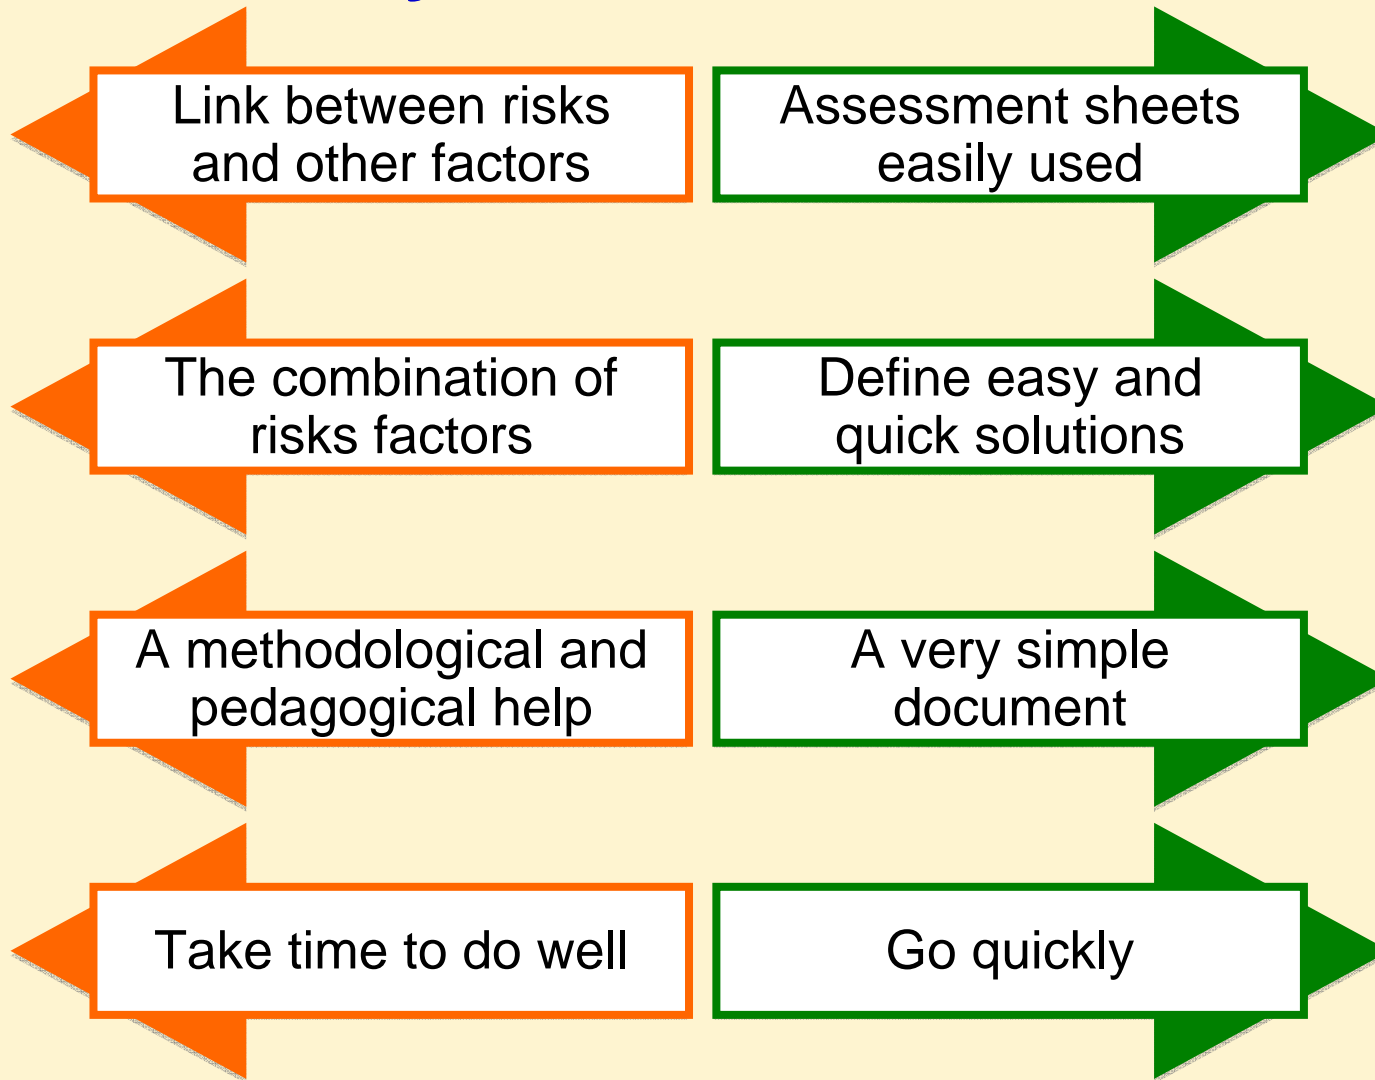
Link between risks and other factors

Assessment sheets easily used

The combination of risks factors

Define easy and quick solutions

A methodological and pedagogical help

A very simple document

Take time to do well

Go quickly